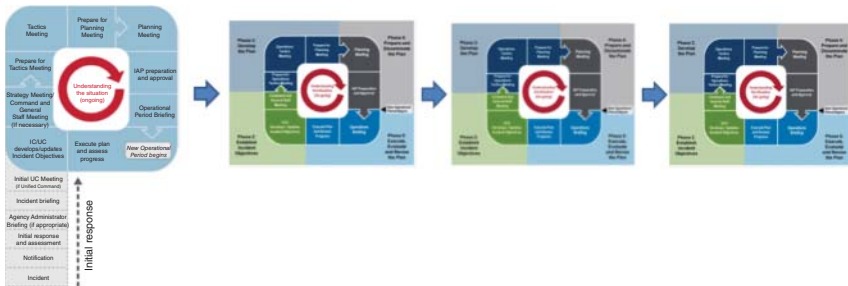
Tactics Meeting

Prepare for Planning Meeting

Planning Meeting

Prepare for Tactics Meeting

Understanding the situation (ongoing)

IAP preparation and approval

Strategy Meeting/ Command and General Staff Meeting (if necessary)

Operational Period Briefing

IC/UC develops/updates Incident Objectives

Execute plan and assess progress

New Operational Period begins

Initial UC Meeting (if Unified Command)

Incident briefing

Agency Administrator Briefing (if appropriate)

Initial response and assessment

Notification

Incident

Initial response